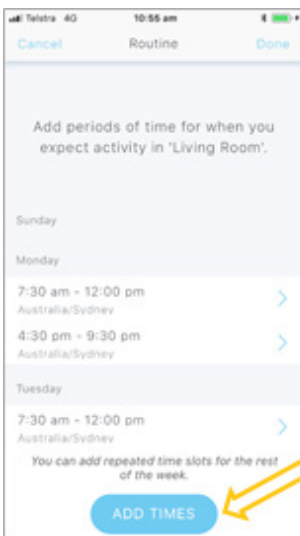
Telstra 4G
10:55 am

Cancel
Routine
Done

Add periods of time for when you expect activity in 'Living Room'.

Sunday

Monday

7:30 am - 12:00 pm
Australia/Sydney

4:30 pm - 9:30 pm
Australia/Sydney

Tuesday

7:30 am - 12:00 pm
Australia/Sydney

You can add repeated time slots for the rest of the week.

ADD TIMES